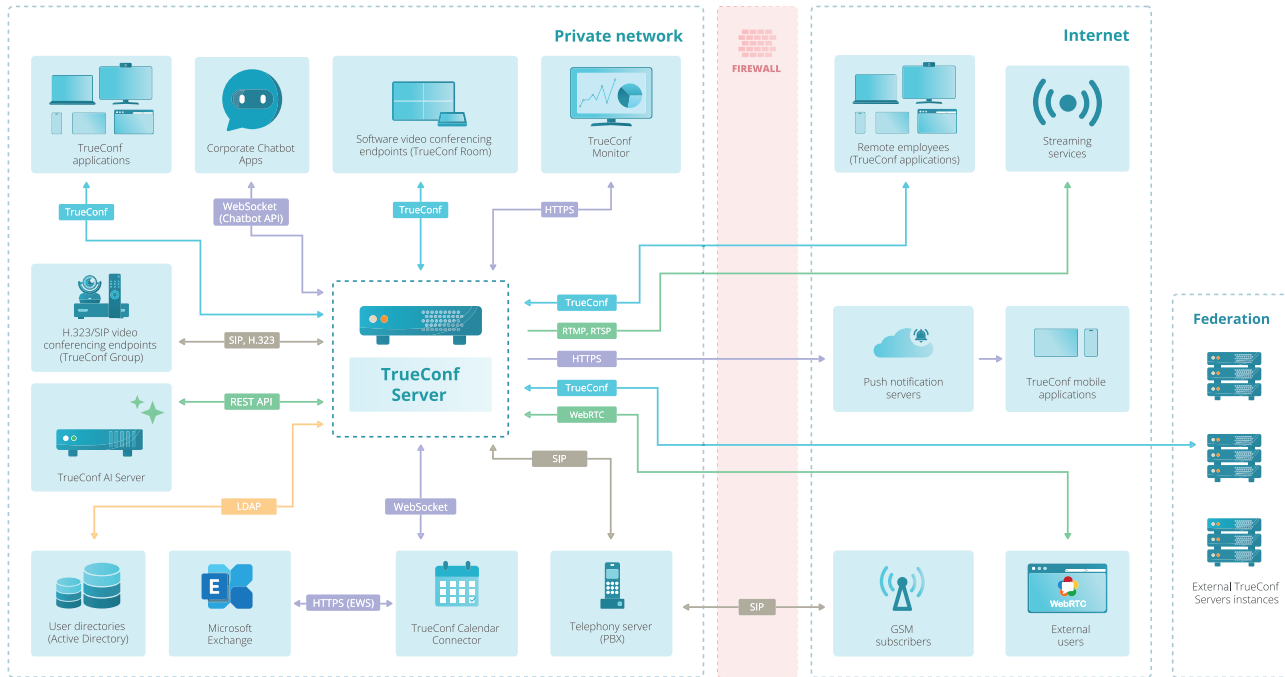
Private network

FIREWALL

Internet

Federation

TrueConf applications

Corporate Chatbot Apps

Software video conferencing endpoints (TrueConf Room)

TrueConf Monitor

Remote employees (TrueConf applications)

Streaming services

TrueConf

WebSocket (Chatbot API)

TrueConf

HTTPS

H.323/SIP video conferencing endpoints (TrueConf Group)

SIP, H.323

TrueConf

RTMP, RTSP

HTTPS

TrueConf

WebRTC

TrueConf Server

Push notification servers

TrueConf mobile applications

REST API

TrueConf AI Server

LDAP

SIP

WebSocket

User directories (Active Directory)

E

Microsoft Exchange

HTTPS (EWS)

TrueConf Calendar Connector

Telephony server (PBX)

SIP

GSM subscribers

WebRTC

External users

External TrueConf Servers instances